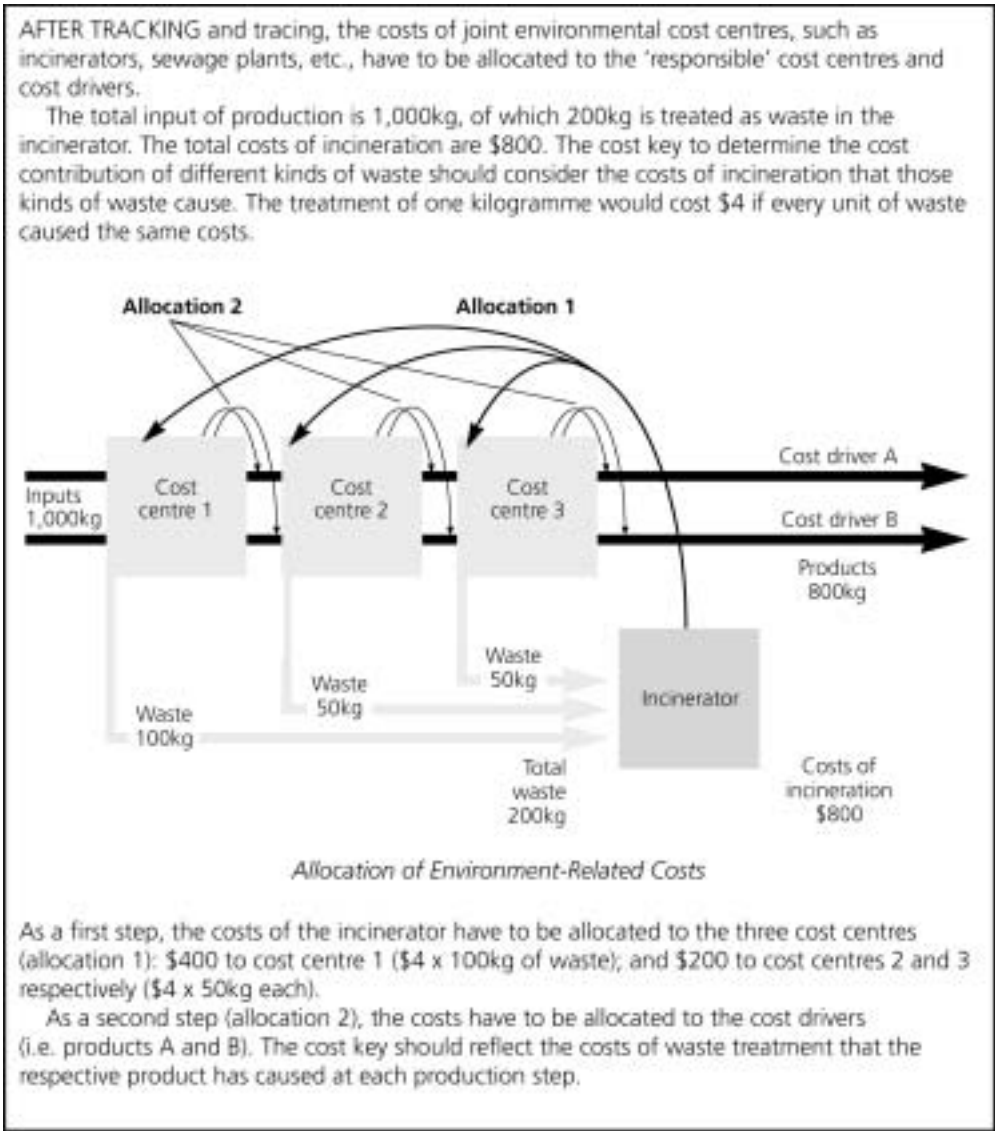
AFTER TRACKING and tracing, the costs of joint environmental cost centres, such as incinerators, sewage plants, etc., have to be allocated to the 'responsible' cost centres and cost drivers.

The total input of production is 1,000kg, of which 200kg is treated as waste in the incinerator. The total costs of incineration are \$800. The cost key to determine the cost contribution of different kinds of waste should consider the costs of incineration that those kinds of waste cause. The treatment of one kilogramme would cost \$4 if every unit of waste caused the same costs.

Allocation 2

Allocation 1

Inputs 1,000kg

Cost centre 1

Cost centre 2

Cost centre 3

Cost driver A

Cost driver B

Products 800kg

Waste 50kg

Waste 50kg

Waste 100kg

Incinerator

Total waste 200kg

Costs of incineration \$800

*Allocation of Environment-Related Costs*

As a first step, the costs of the incinerator have to be allocated to the three cost centres (allocation 1): \$400 to cost centre 1 (\$4 x 100kg of waste); and \$200 to cost centres 2 and 3 respectively (\$4 x 50kg each).

As a second step (allocation 2), the costs have to be allocated to the cost drivers (i.e. products A and B). The cost key should reflect the costs of waste treatment that the respective product has caused at each production step.